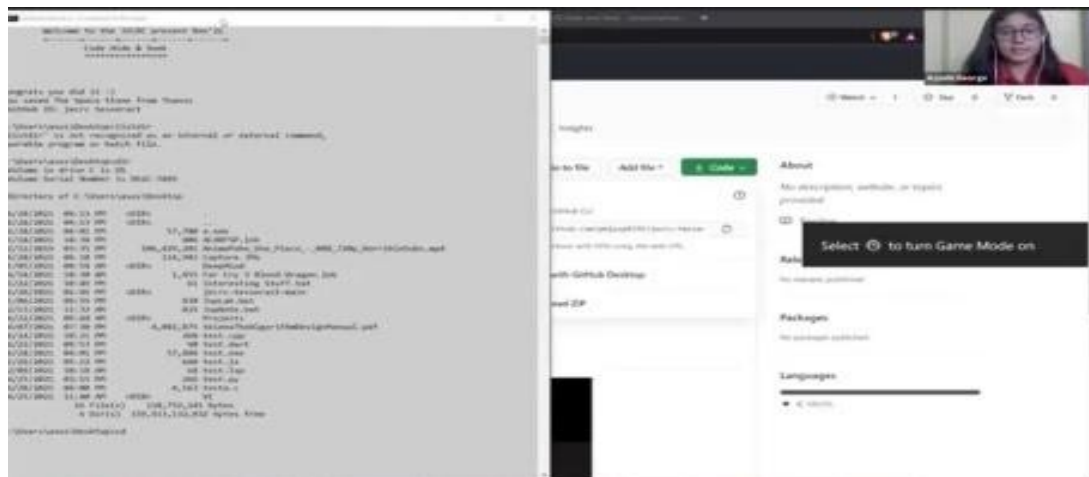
Welcome to the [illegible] present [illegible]

Code Hide & Seek

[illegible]

ongrats you did it :)
ou saved The Space Stone from Thanos
ithub ID: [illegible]

'Users\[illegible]\Desktop>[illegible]
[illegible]' is not recognized as an internal or external command,
perable program or batch file.

'Users\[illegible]\Desktop>dir
olume in drive C is OS
olume Serial Number is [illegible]

Directory of C:\Users\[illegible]\Desktop

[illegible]

'Users\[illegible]\Desktop>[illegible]

Insights

Go to file
Add file
Code

About

No description, website, or topics provided.

Readme

Releases

No releases published

Packages

No packages published

Languages

Select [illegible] to turn Game Mode on

Open with GitHub Desktop

Download ZIP

Watch
Star
Fork